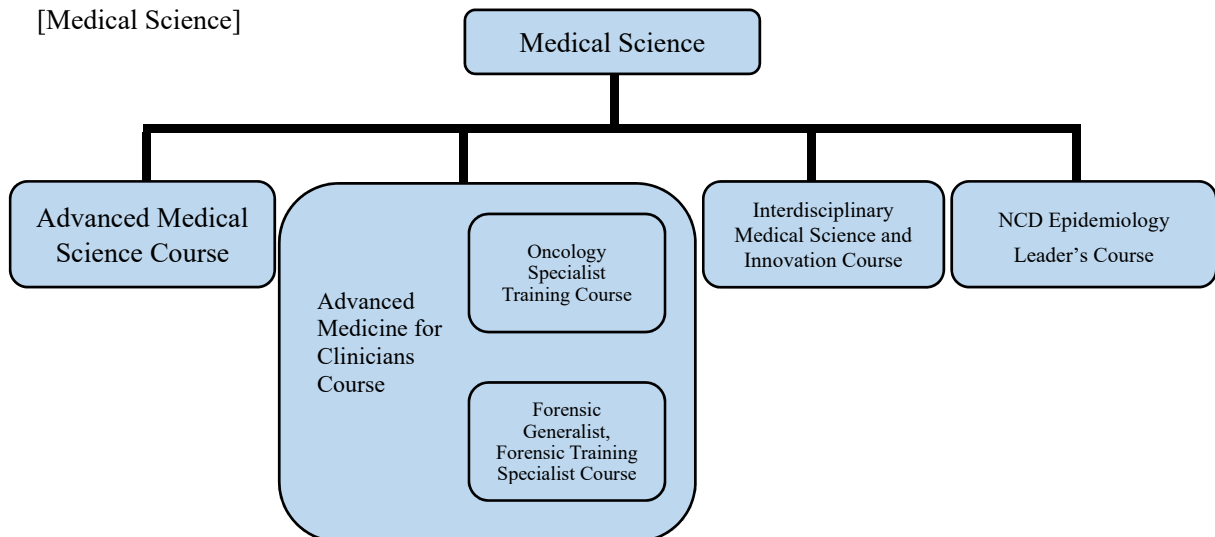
[Medical Science]

Medical Science

Advanced Medical Science Course

Advanced Medicine for Clinicians Course

Oncology Specialist Training Course

Forensic Generalist, Forensic Training Specialist Course

Interdisciplinary Medical Science and Innovation Course

NCD Epidemiology Leader’s Course